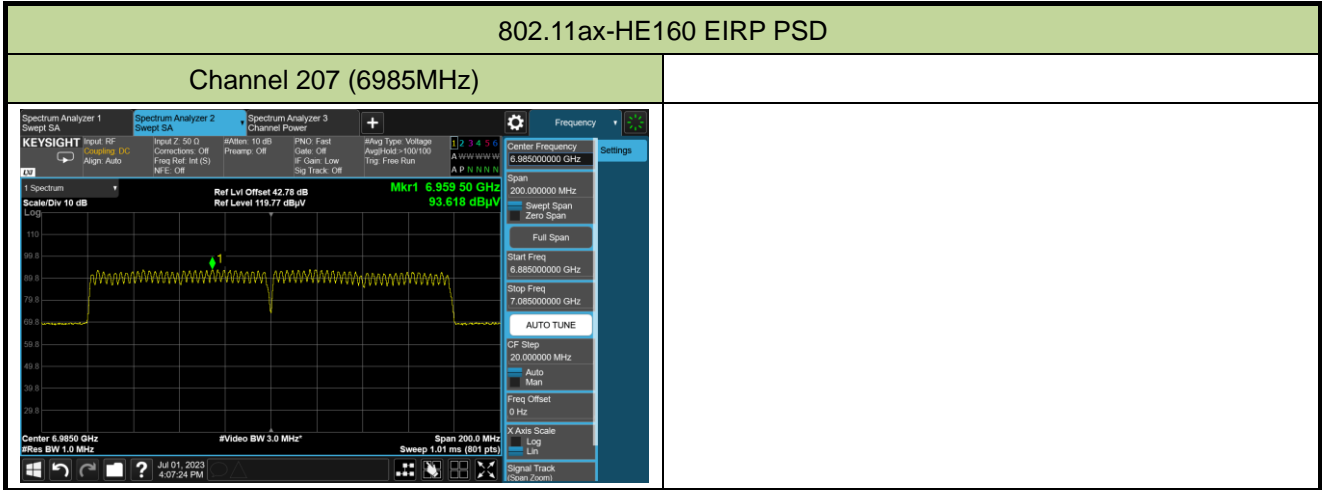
802.11ax-HE160 EIRP PSD

| Channel 207 (6985MHz) | |
|---|---|

Spectrum Analyzer 1
Swept SA
Spectrum Analyzer 2
Swept SA
Spectrum Analyzer 3
Channel Power
Frequency

KEYSIGHT Input: RF Coupling: DC Align: Auto
Input Z: 50 Ω Corrections: Off Freq Ref: Int (S) NFE: Off
#Atten: 10 dB Preamp: Off
PNO: Fast Gate: Off IF Gain: Low Sig Track: Off
#Avg Type: Voltage Avg|Hold >100/100 Trig: Free Run
1 2 3 4 5 6
A WWWWW
A P N N N N

1 Spectrum
Scale/Div 10 dB
Log
Ref Lvl Offset 42.78 dB
Ref Level 119.77 dBµV
Mkr1 6.959 50 GHz
93.618 dBµV

110
99.8
89.8
79.8
69.8
59.8
49.8
39.8
29.8

Center 6.9850 GHz
#Res BW 1.0 MHz
#Video BW 3.0 MHz*
Span 200.0 MHz
Sweep 1.01 ms (801 pts)

Jul 01, 2023
4:07:24 PM

Center Frequency
6.985000000 GHz
Settings
Span
200.000000 MHz
Swept Span
Zero Span
Full Span
Start Freq
6.885000000 GHz
Stop Freq
7.085000000 GHz
AUTO TUNE
CF Step
20.000000 MHz
Auto
Man
Freq Offset
0 Hz
X Axis Scale
Log
Lin
Signal Track
(Span Zoom)